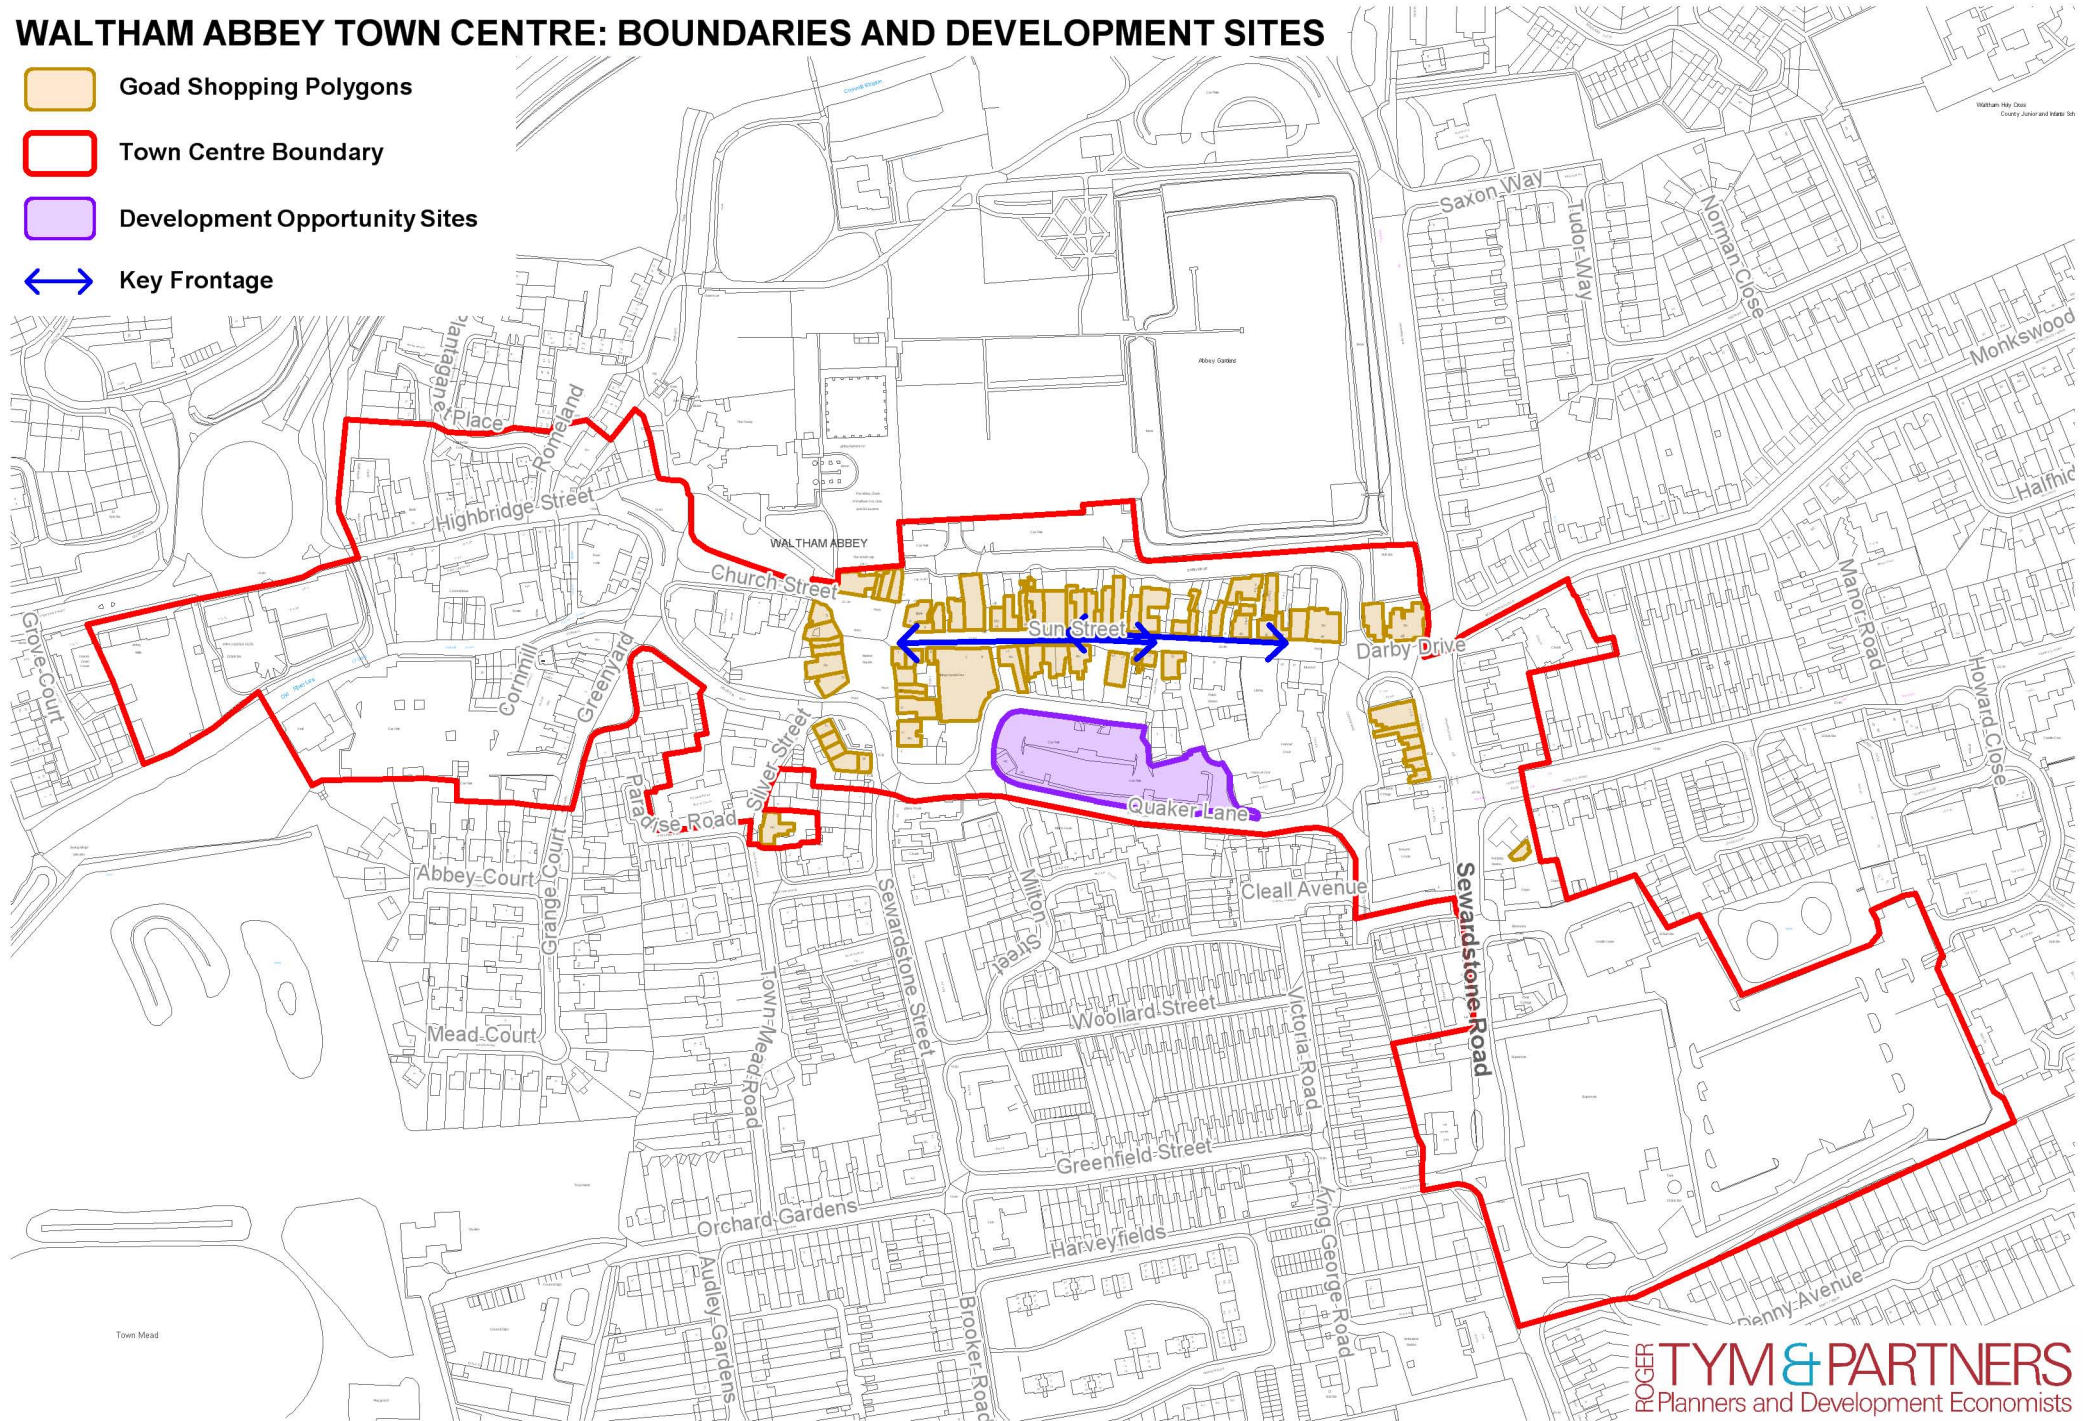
WALTHAM ABBEY TOWN CENTRE: BOUNDARIES AND DEVELOPMENT SITES

Goad Shopping Polygons

Town Centre Boundary

Development Opportunity Sites

Key Frontage

Saxon Way
Tudor Way
Norman Close
Monkswood
Halfhid
Abbey Gardens
Plantagenet Place
Romeland
Highbridge Street
WALTHAM ABBEY
Church Street
Sun Street
Darby Drive
Manor Road
Howard Close
Grove Court
Cornmill
Greenyard
Silver Street
Paradise Road
Quaker Lane
Abbey Court
Grange Court
Cleall Avenue
Sewardstone Road
Milton Street
Sewardstone Street
Woollard Street
Victoria Road
Mead Court
Town Mead Road
Greenfield Street
Orchard Gardens
Harveyfields
King George Road
Audley Gardens
Brooker Road
Denny Avenue
Town Mead

ROGER TYM & PARTNERS
Planners and Development Economists